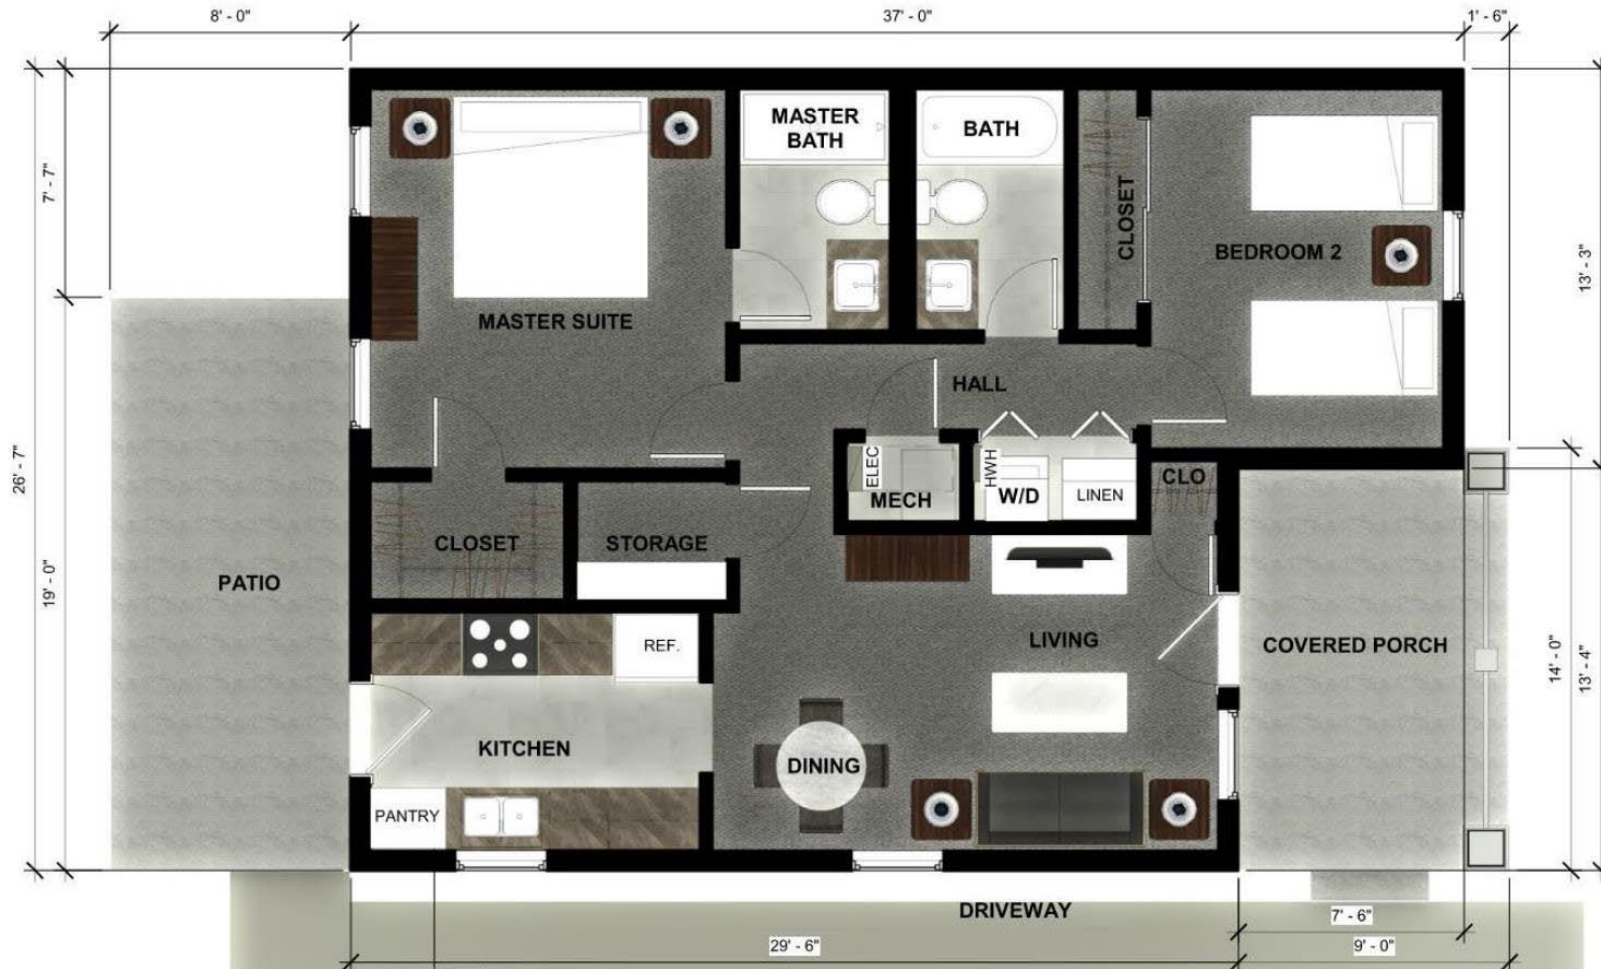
8' - 0"
37' - 0"
1' - 6"
7' - 7"
26' - 7"
19' - 0"
13' - 3"
14' - 0"
13' - 4"
MASTER BATH
BATH
CLOSET
BEDROOM 2
MASTER SUITE
HALL
ELEC
MECH
HWH
W/D
LINEN
CLO
CLOSET
STORAGE
PATIO
COVERED PORCH
REF.
LIVING
KITCHEN
DINING
PANTRY
DRIVEWAY
7' - 6"
29' - 6"
9' - 0"